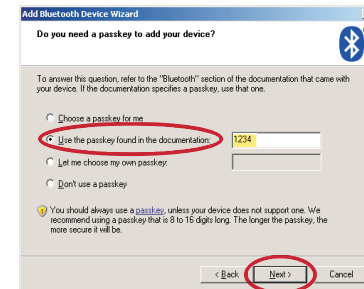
Add Bluetooth Device Wizard

Do you need a passkey to add your device?

To answer this question, refer to the "Bluetooth" section of the documentation that came with your device. If the documentation specifies a passkey, use that one.

Choose a passkey for me

Use the passkey found in the documentation: 1234

Let me choose my own passkey:

Don't use a passkey

You should always use a passkey, unless your device does not support one. We recommend using a passkey that is 8 to 16 digits long. The longer the passkey, the more secure it will be.

< Back Next > Cancel